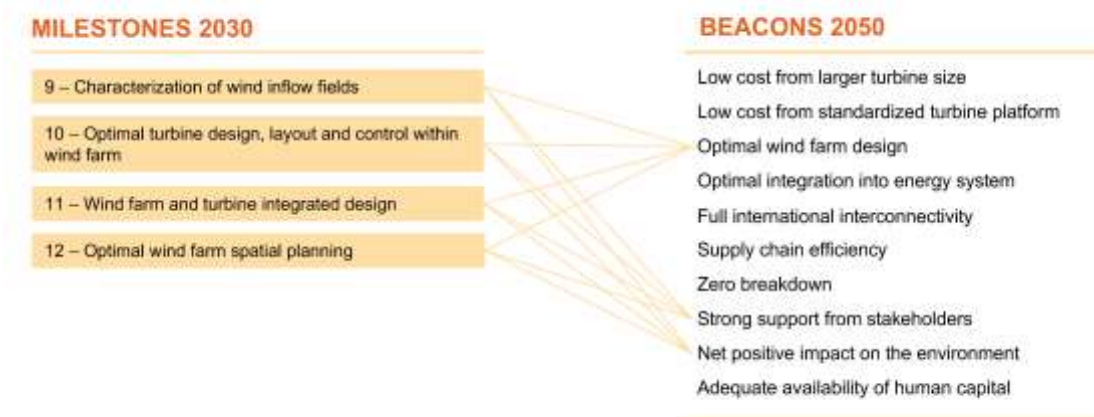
MILESTONES 2030

9 – Characterization of wind inflow fields

10 – Optimal turbine design, layout and control within wind farm

11 – Wind farm and turbine integrated design

12 – Optimal wind farm spatial planning

BEACONS 2050

Low cost from larger turbine size

Low cost from standardized turbine platform

Optimal wind farm design

Optimal integration into energy system

Full international interconnectivity

Supply chain efficiency

Zero breakdown

Strong support from stakeholders

Net positive impact on the environment

Adequate availability of human capital